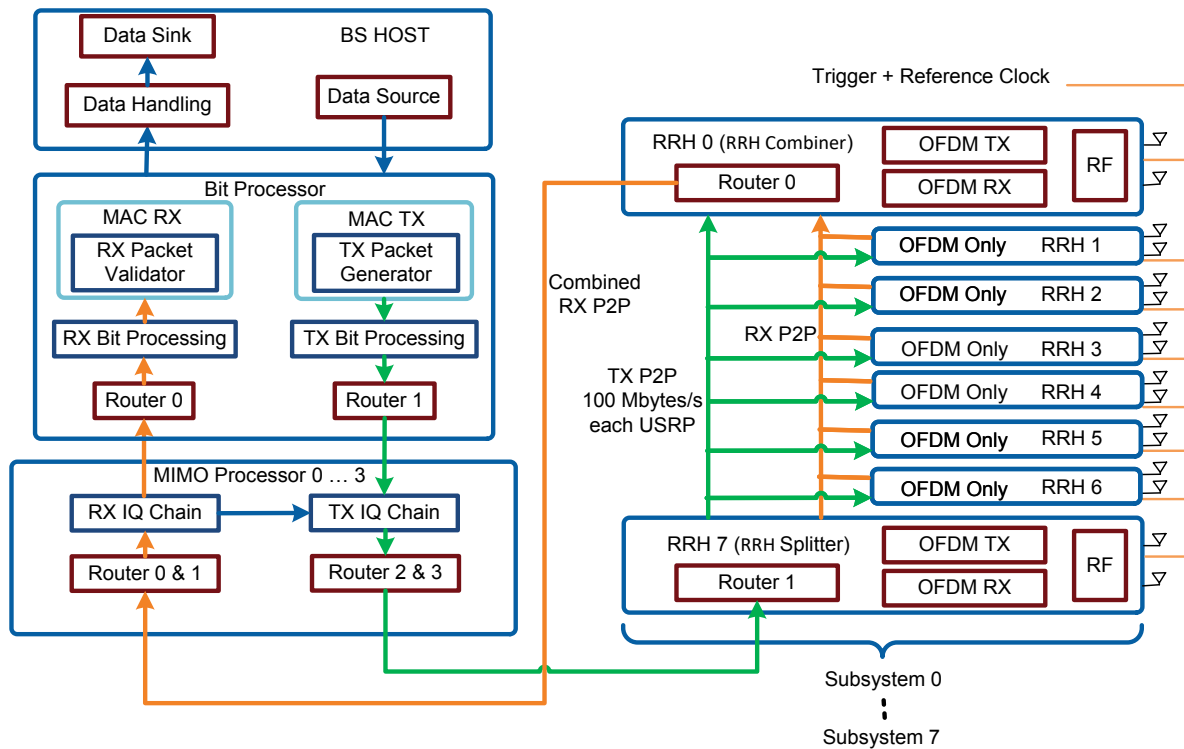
Data Sink

BS HOST

Data Handling

Data Source

Trigger + Reference Clock

Bit Processor

MAC RX

RX Packet Validator

MAC TX

TX Packet Generator

RX Bit Processing

TX Bit Processing

Router 0

Router 1

MIMO Processor 0 … 3

RX IQ Chain

TX IQ Chain

Router 0 & 1

Router 2 & 3

RRH 0 (RRH Combiner)

Router 0

OFDM TX

OFDM RX

RF

Combined RX P2P

OFDM Only RRH 1

OFDM Only RRH 2

RX P2P

OFDM Only RRH 3

TX P2P 100 Mbytes/s each USRP

OFDM Only RRH 4

OFDM Only RRH 5

OFDM Only RRH 6

RRH 7 (RRH Splitter)

Router 1

OFDM TX

OFDM RX

RF

Subsystem 0

Subsystem 7